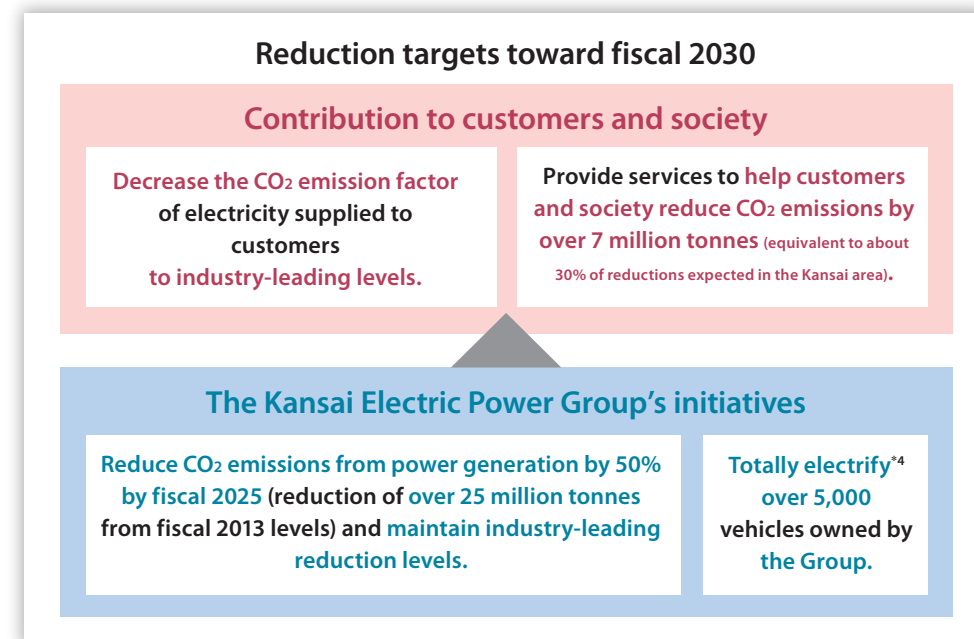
Reduction targets toward fiscal 2030

Contribution to customers and society

Decrease the $CO_2$ emission factor of electricity supplied to customers to industry-leading levels.

Provide services to help customers and society reduce $CO_2$ emissions by over 7 million tonnes (equivalent to about 30% of reductions expected in the Kansai area).

The Kansai Electric Power Group's initiatives

Reduce $CO_2$ emissions from power generation by 50% by fiscal 2025 (reduction of over 25 million tonnes from fiscal 2013 levels) and maintain industry-leading reduction levels.

Totally electrify$^{*4}$ over 5,000 vehicles owned by the Group.